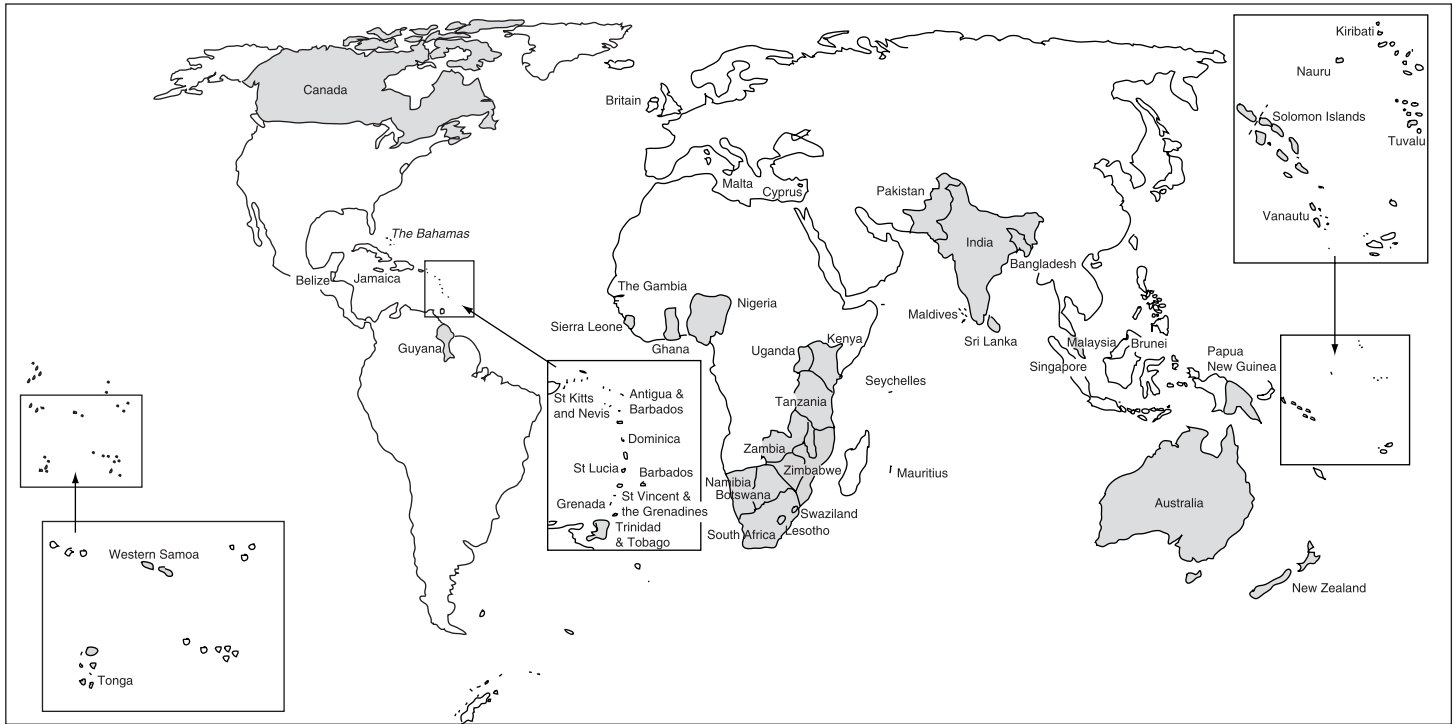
Canada

Britain

Malta

Cyprus

Pakistan

India

Bangladesh

The Bahamas

Belize

Jamaica

Guyana

The Gambia

Sierra Leone

Ghana

Nigeria

Uganda

Kenya

Tanzania

Seychelles

Zambia

Zimbabwe

Namibia

Botswana

Swaziland

South Africa

Lesotho

Mauritius

Maldives

Sri Lanka

Malaysia

Brunei

Singapore

Papua New Guinea

Australia

New Zealand

St Kitts and Nevis

Antigua & Barbados

Dominica

St Lucia

Barbados

Grenada

St Vincent & the Grenadines

Trinidad & Tobago

Kiribati

Nauru

Solomon Islands

Tuvalu

Vanautu

Western Samoa

Tonga